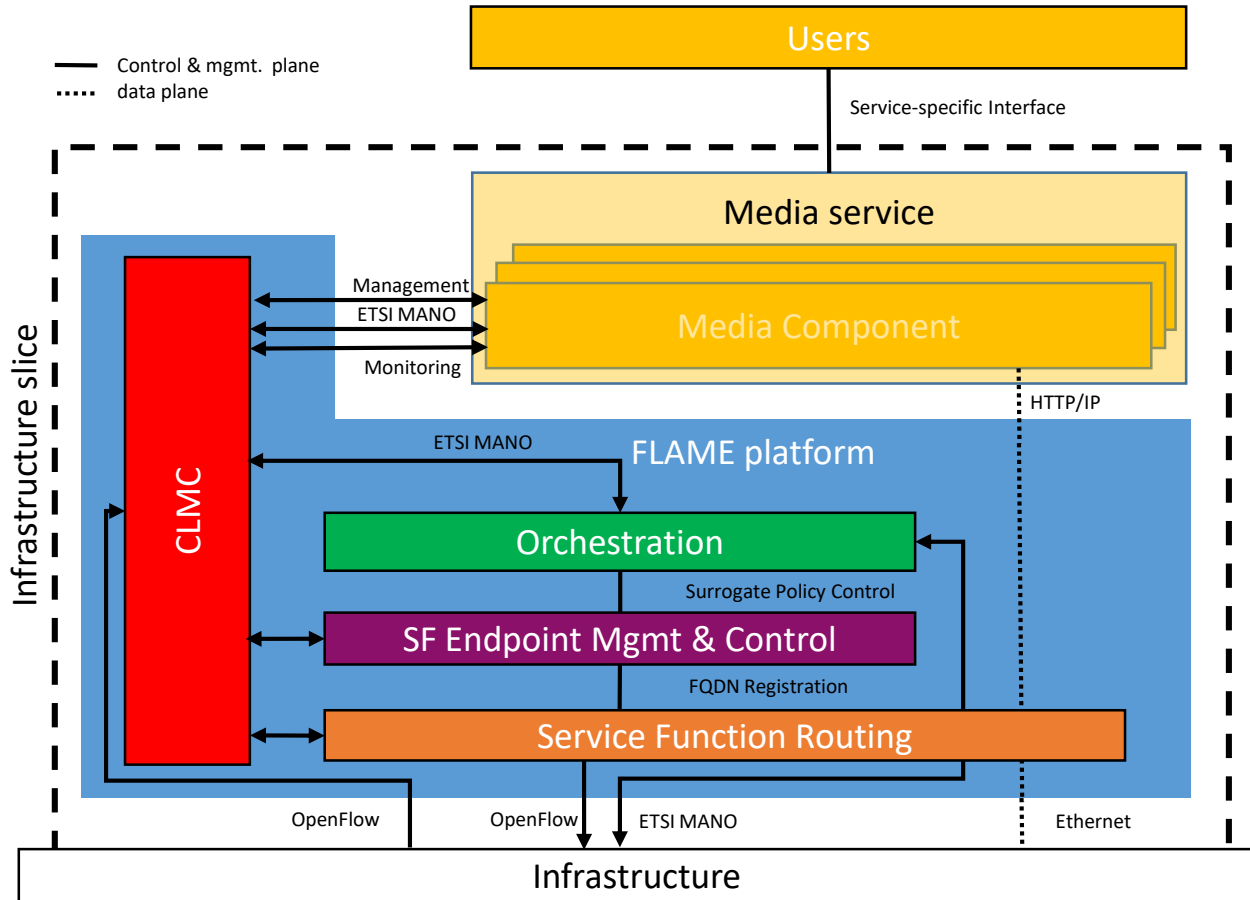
Users

Control & mgmt. plane
data plane

Service-specific Interface

Infrastructure slice

Media service

Management
ETSI MANO
Monitoring

Media Component

HTTP/IP

ETSI MANO

FLAME platform

CLMC

Orchestration

Surrogate Policy Control

SF Endpoint Mgmt & Control

FQDN Registration

Service Function Routing

OpenFlow
OpenFlow
ETSI MANO
Ethernet

Infrastructure